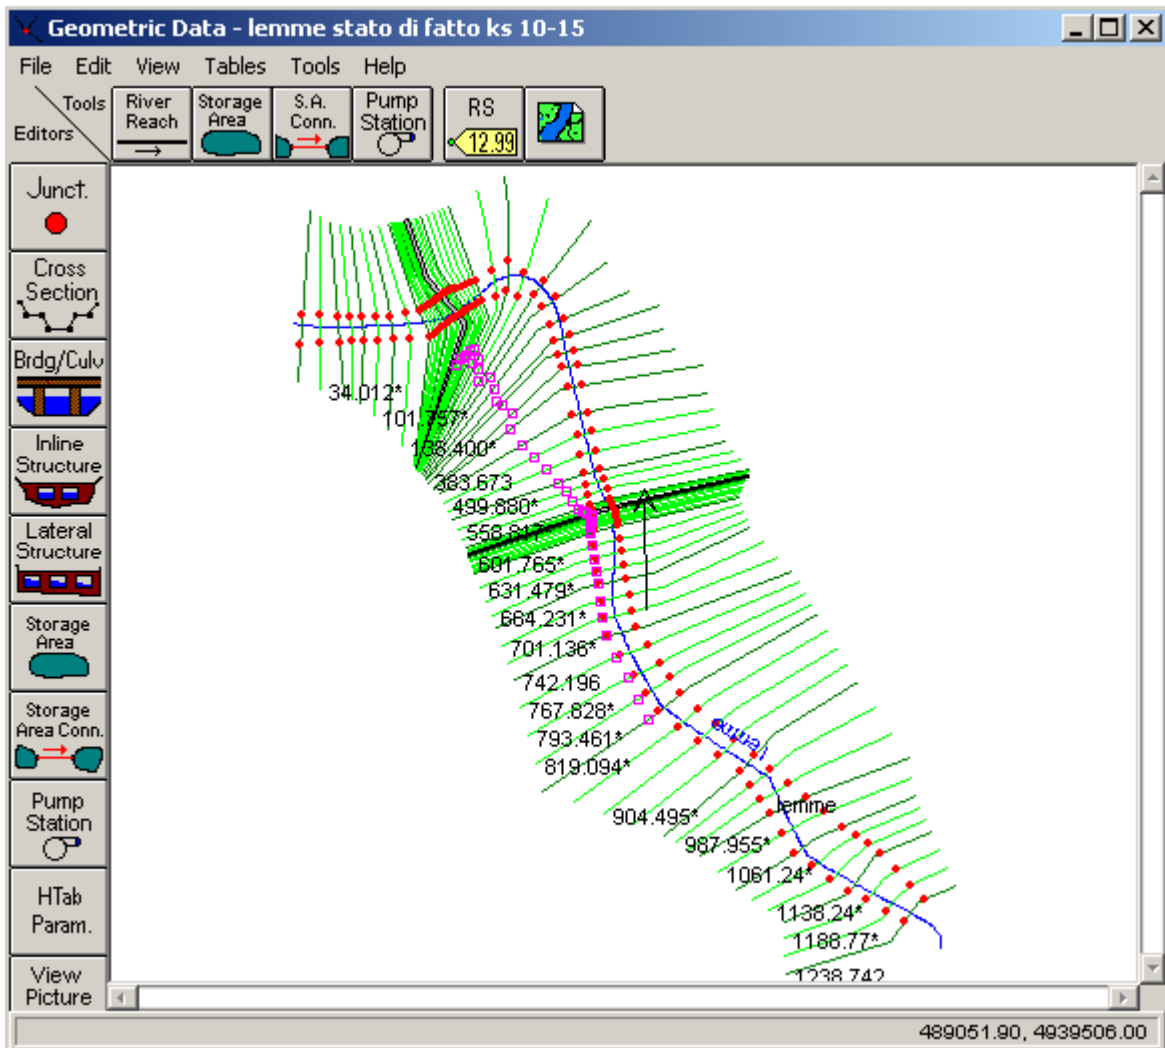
Geometric Data - lemme stato di fatto ks 10-15

File Edit View Tables Tools Help

Tools
Editors

River Reach

Storage Area

S.A. Conn.

Pump Station

RS 12.99

Junct.

Cross Section

Brdg/Culv

Inline Structure

Lateral Structure

Storage Area

Storage Area Conn.

Pump Station

HTab Param.

View Picture

34.012*
101.757*
138.400*
383.673
499.880*
558.817
601.765*
631.479*
664.231*
701.136*
742.196
767.828*
793.461*
819.094*
904.495*
987.955*
1061.24*
1138.24*
1188.77*
1238.742

lemme
lemme

489051.90, 4939506.00